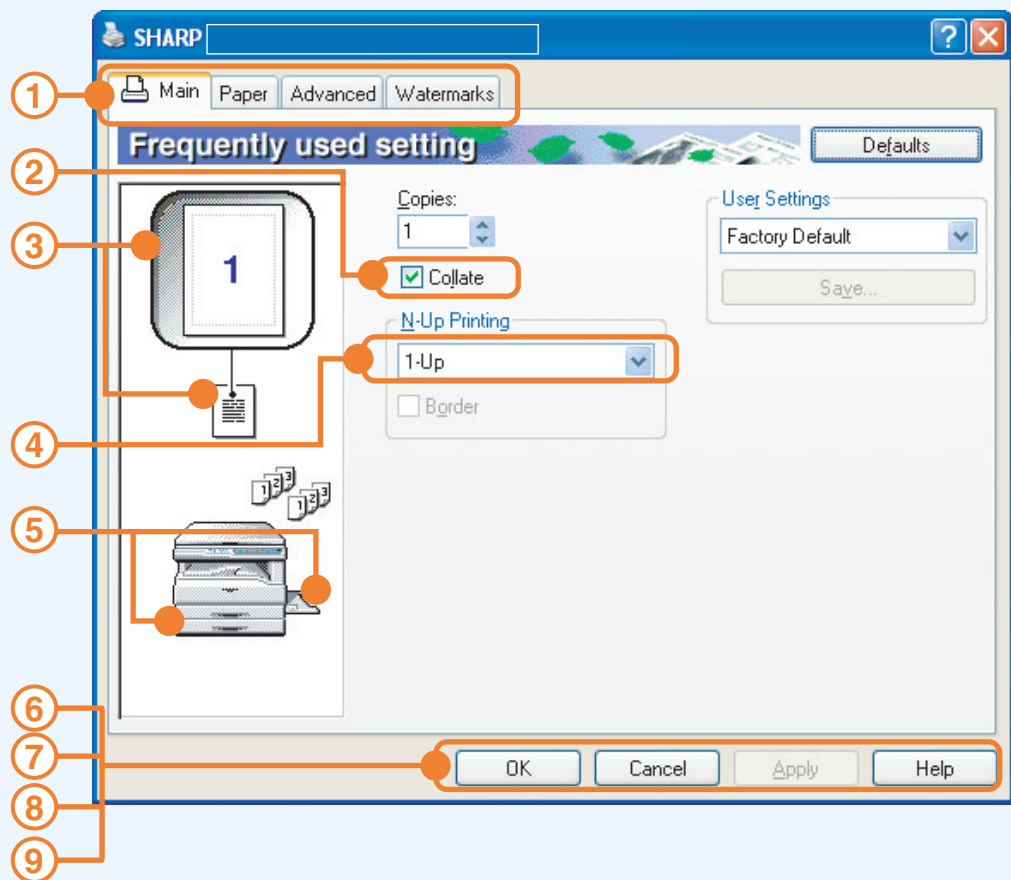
SHARP

Main | Paper | Advanced | Watermarks

Frequently used setting

Defaults

1

2

3

4

5

6

7

8

9

Copies:
1

Collate

N-Up Printing
1-Up

Border

User Settings
Factory Default

Save...

OK
Cancel
Apply
Help